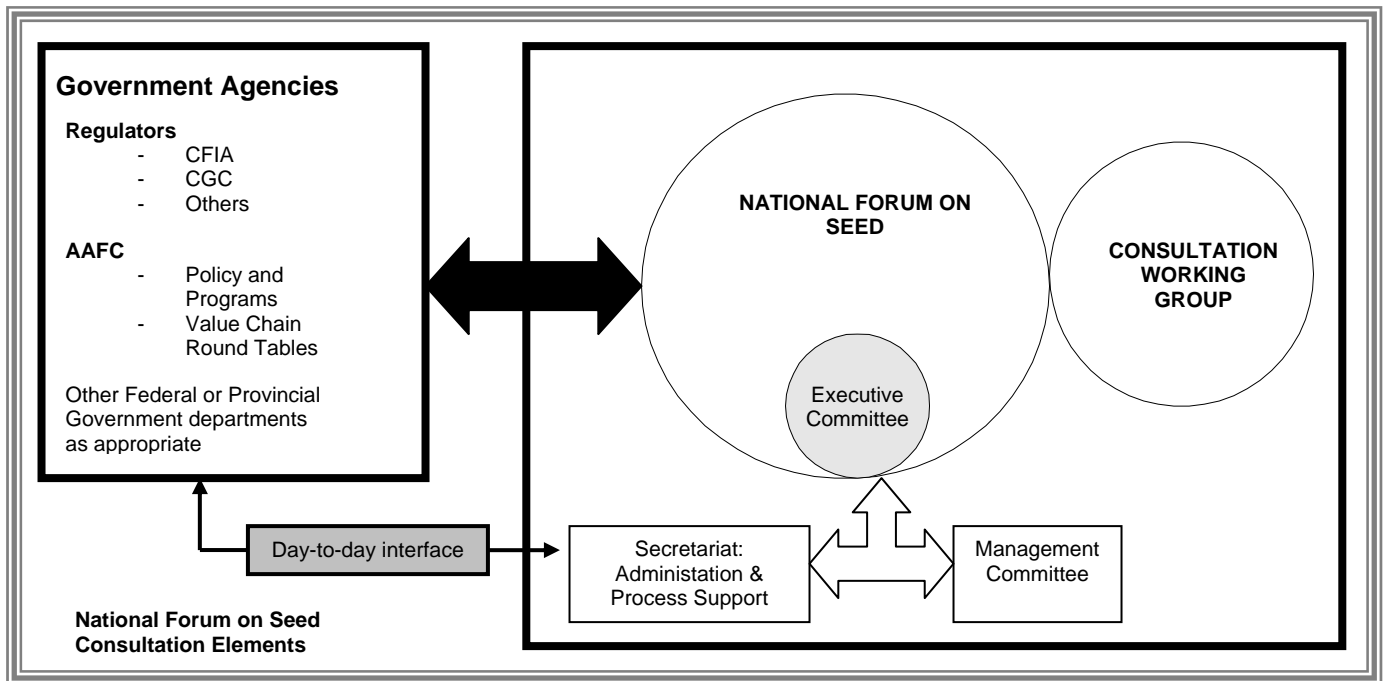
Government Agencies

Regulators
- CFIA
- CGC
- Others

AAFC
- Policy and Programs
- Value Chain Round Tables

Other Federal or Provincial Government departments as appropriate

NATIONAL FORUM ON SEED

CONSULTATION WORKING GROUP

Executive Committee

Day-to-day interface

Secretariat: Administation & Process Support

Management Committee

National Forum on Seed Consultation Elements